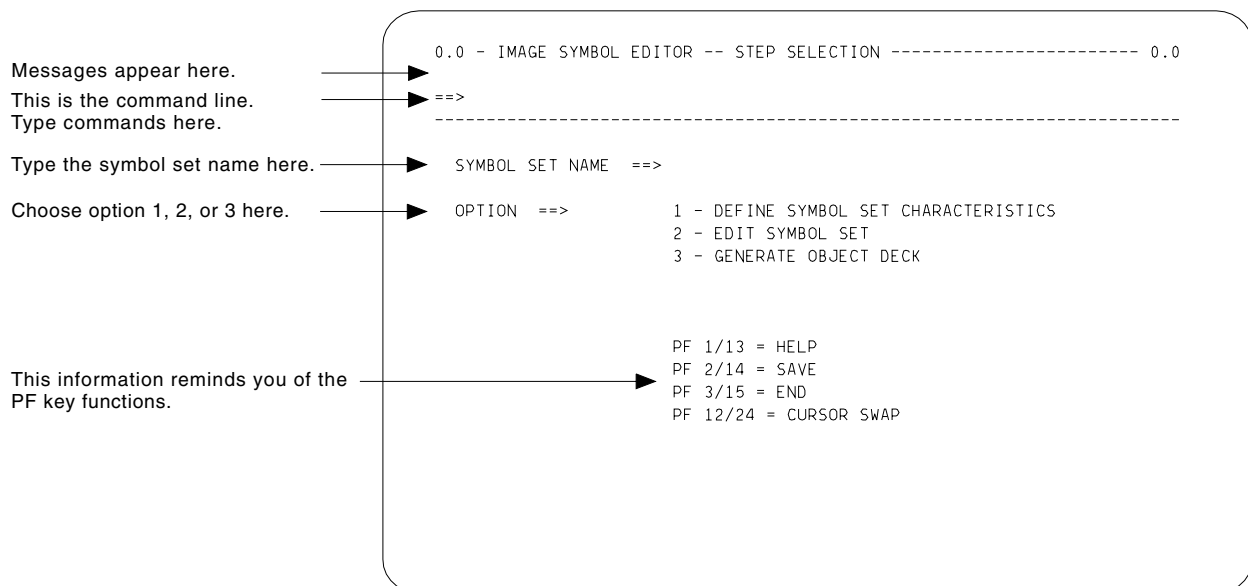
0.0 - IMAGE SYMBOL EDITOR -- STEP SELECTION ------------------------ 0.0

Messages appear here.

This is the command line. Type commands here.

==>

--------------------------------------------------------------------

Type the symbol set name here.

SYMBOL SET NAME ==>

Choose option 1, 2, or 3 here.

OPTION ==>

1 - DEFINE SYMBOL SET CHARACTERISTICS
2 - EDIT SYMBOL SET
3 - GENERATE OBJECT DECK

This information reminds you of the PF key functions.

PF 1/13 = HELP
PF 2/14 = SAVE
PF 3/15 = END
PF 12/24 = CURSOR SWAP